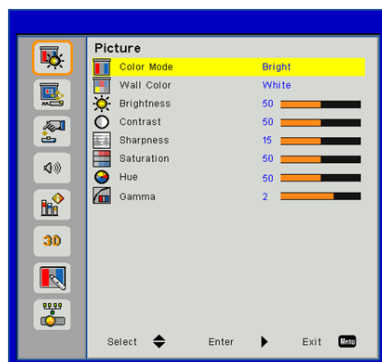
Picture

| | | |
|---|---|---|
| Color Mode | Bright | |
| Wall Color | White | |
| Brightness | 50 | |
| Contrast | 50 | |
| Sharpness | 15 | |
| Saturation | 50 | |
| Hue | 50 | |
| Gamma | 2 | |

3D

Select Enter Exit Menu